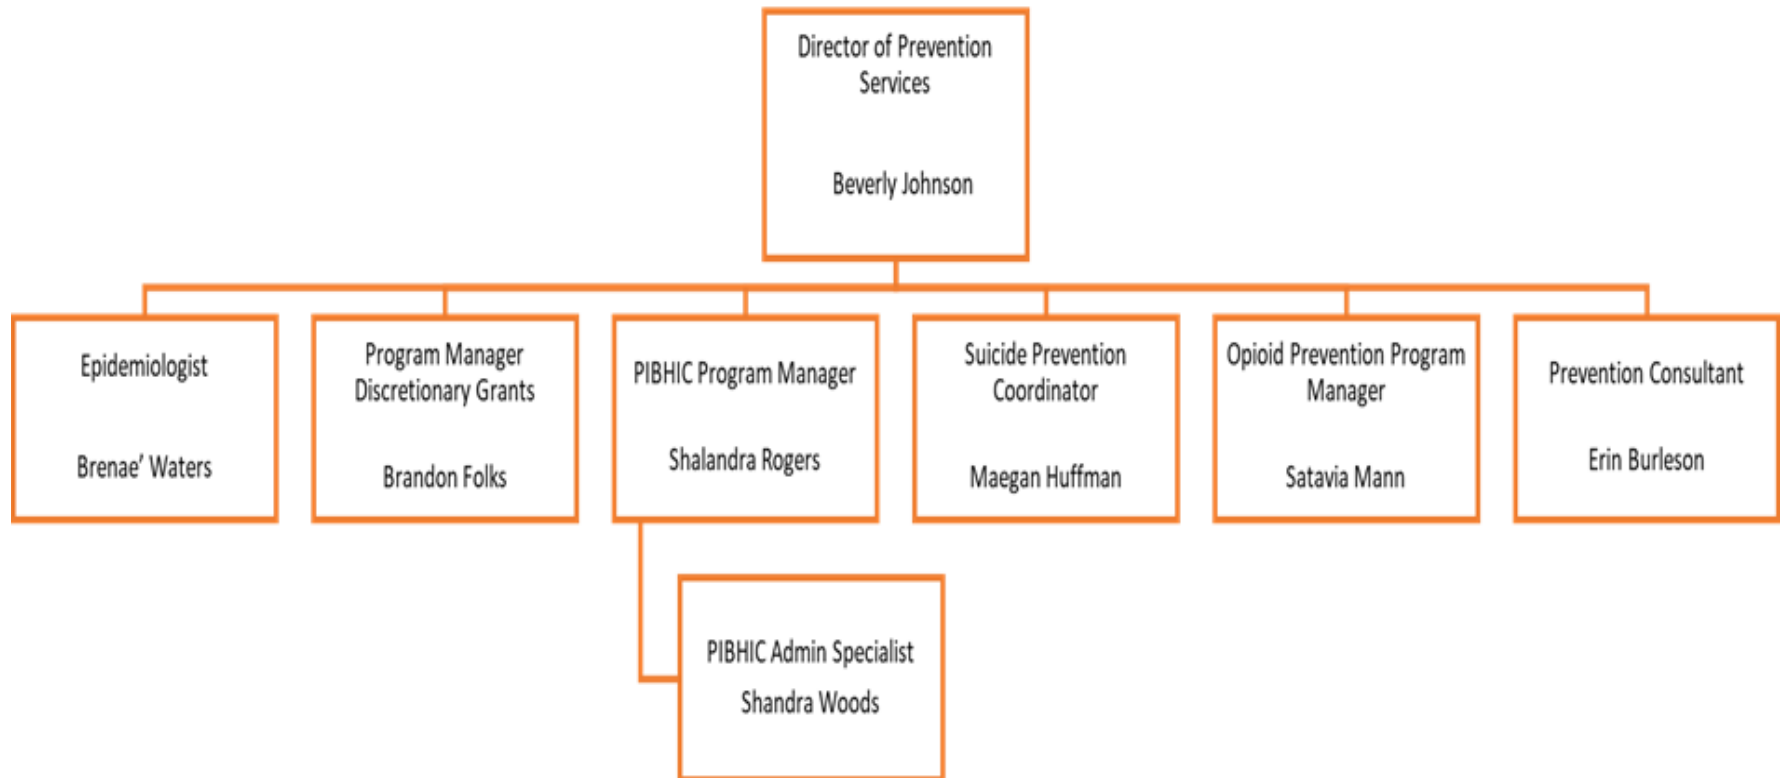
Director of Prevention Services

Beverly Johnson

Epidemiologist

Brenae' Waters

Program Manager Discretionary Grants

Brandon Folks

PIBHIC Program Manager

Shalandra Rogers

Suicide Prevention Coordinator

Maegan Huffman

Opioid Prevention Program Manager

Satavia Mann

Prevention Consultant

Erin Burleson

PIBHIC Admin Specialist

Shandra Woods